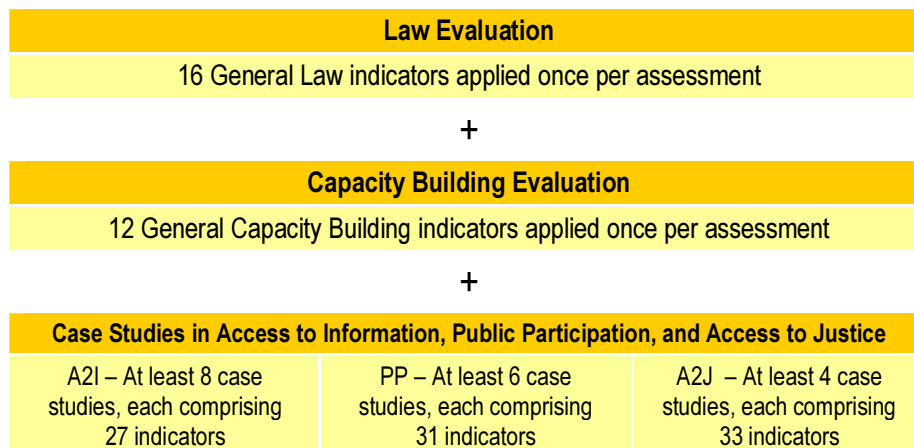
Law Evaluation

16 General Law indicators applied once per assessment

+

Capacity Building Evaluation

12 General Capacity Building indicators applied once per assessment

+

| Case Studies in Access to Information, Public Participation, and Access to Justice | | |
|---|---|---|
| A2I – At least 8 case studies, each comprising 27 indicators | PP – At least 6 case studies, each comprising 31 indicators | A2J – At least 4 case studies, each comprising 33 indicators |